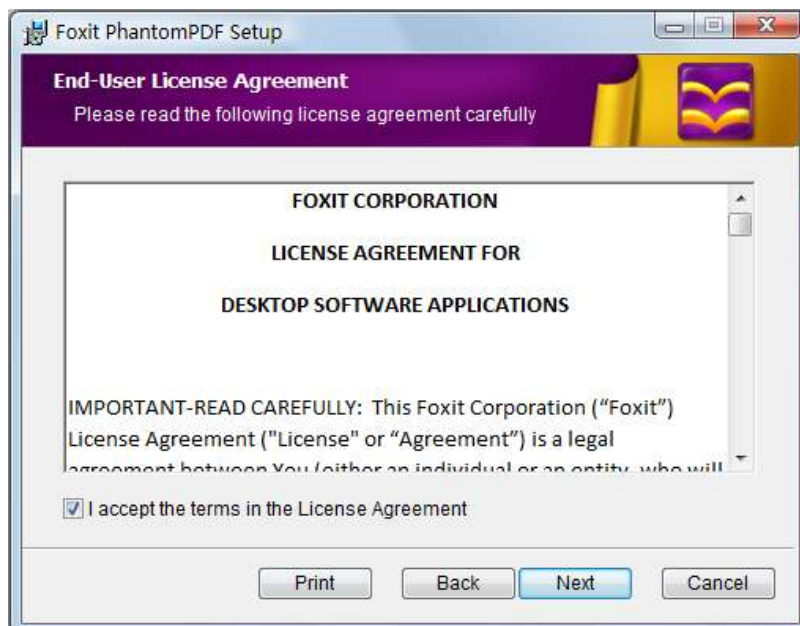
Foxit PhantomPDF Setup

End-User License Agreement
Please read the following license agreement carefully

FOXIT CORPORATION

LICENSE AGREEMENT FOR

DESKTOP SOFTWARE APPLICATIONS

IMPORTANT-READ CAREFULLY: This Foxit Corporation ("Foxit") License Agreement ("License" or "Agreement") is a legal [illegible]

I accept the terms in the License Agreement

Print Back Next Cancel